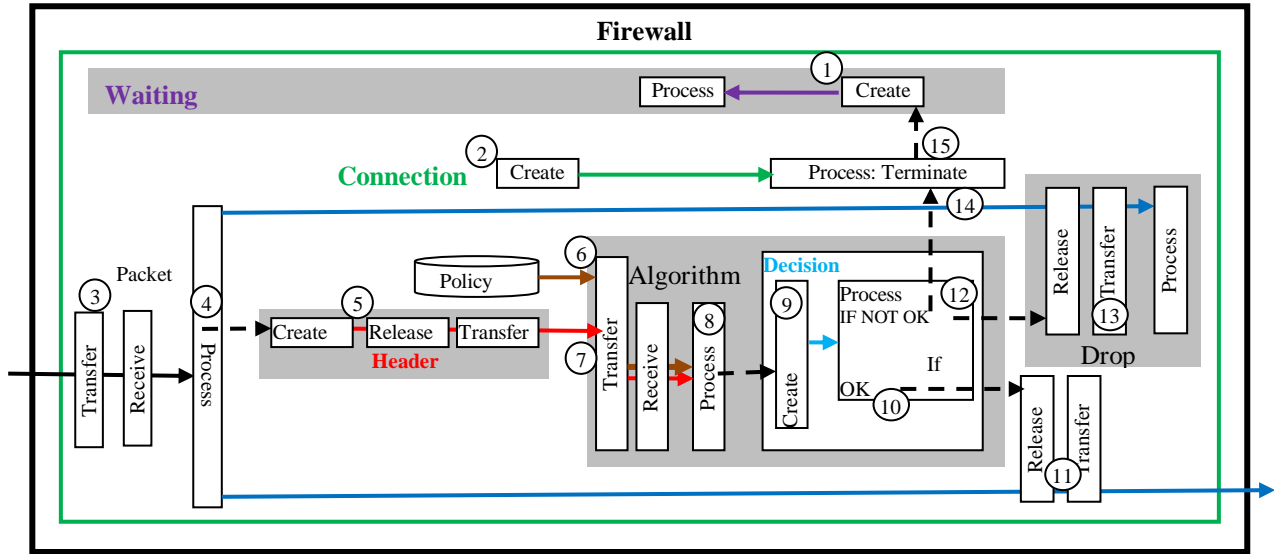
Firewall

Waiting

Process

1

Create

15

2

Create

Connection

Process: Terminate

14

Release

Transfer

Process

Packet

Policy

6

Algorithm

Decision

3

4

5

Create

Release

Transfer

Header

8

9

Process
IF NOT OK

12

13

Drop

Transfer

Receive

Process

7

Transfer

Receive

Process

Create

If

OK

10

Release

Transfer

11